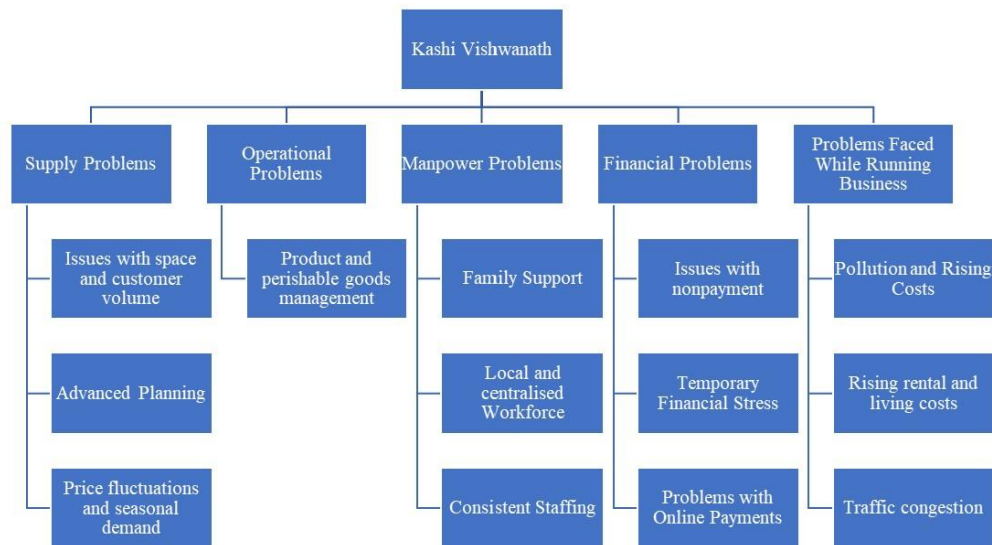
Kashi Vishwanath

Supply Problems

Issues with space and customer volume

Advanced Planning

Price fluctuations and seasonal demand

Operational Problems

Product and perishable goods management

Manpower Problems

Family Support

Local and centralised Workforce

Consistent Staffing

Financial Problems

Issues with nonpayment

Temporary Financial Stress

Problems with Online Payments

Problems Faced While Running Business

Pollution and Rising Costs

Rising rental and living costs

Traffic congestion